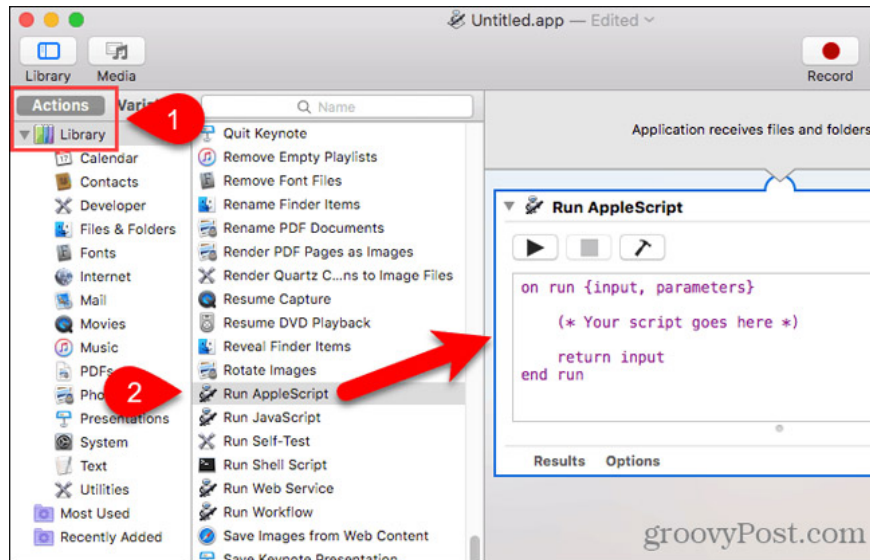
Untitled.app — Edited

Library Media

Record

Actions Varia

Name

1

Library

Calendar
Contacts
Developer
Files & Folders
Fonts
Internet
Mail
Movies
Music
PDFs
Pho
Presentations
System
Text
Utilities
Most Used
Recently Added

Quit Keynote
Remove Empty Playlists
Remove Font Files
Rename Finder Items
Rename PDF Documents
Render PDF Pages as Images
Render Quartz C...ns to Image Files
Resume Capture
Resume DVD Playback
Reveal Finder Items
Rotate Images
Run AppleScript
Run JavaScript
Run Self-Test
Run Shell Script
Run Web Service
Run Workflow
Save Images from Web Content
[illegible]

2

Application receives files and folders

Run AppleScript

on run {input, parameters}

(* Your script goes here *)

return input
end run

Results Options

groovyPost.com